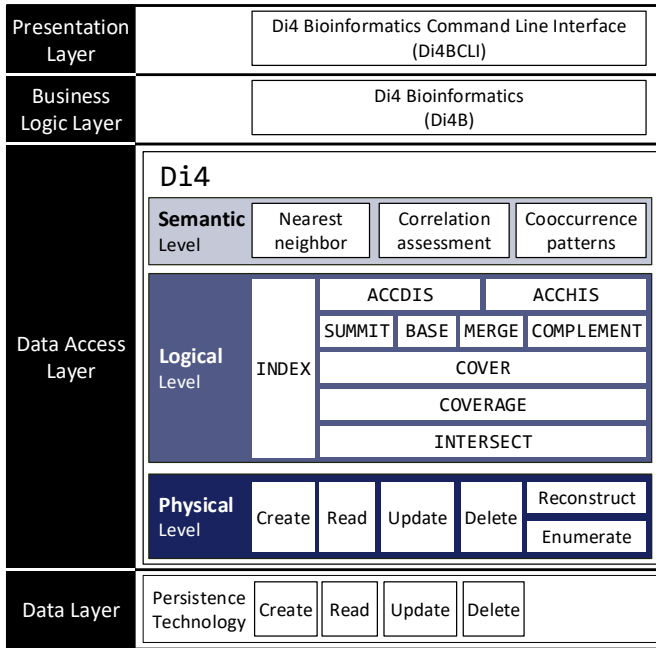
Presentation Layer

Di4 Bioinformatics Command Line Interface (Di4BCLI)

Business Logic Layer

Di4 Bioinformatics (Di4B)

Data Access Layer

Di4

Semantic Level

Nearest neighbor

Correlation assessment

Cooccurrence patterns

Logical Level

INDEX

ACCDIS

ACCHIS

SUMMIT

BASE

MERGE

COMPLEMENT

COVER

COVERAGE

INTERSECT

Physical Level

Create

Read

Update

Delete

Reconstruct

Enumerate

Data Layer

Persistence Technology

Create

Read

Update

Delete